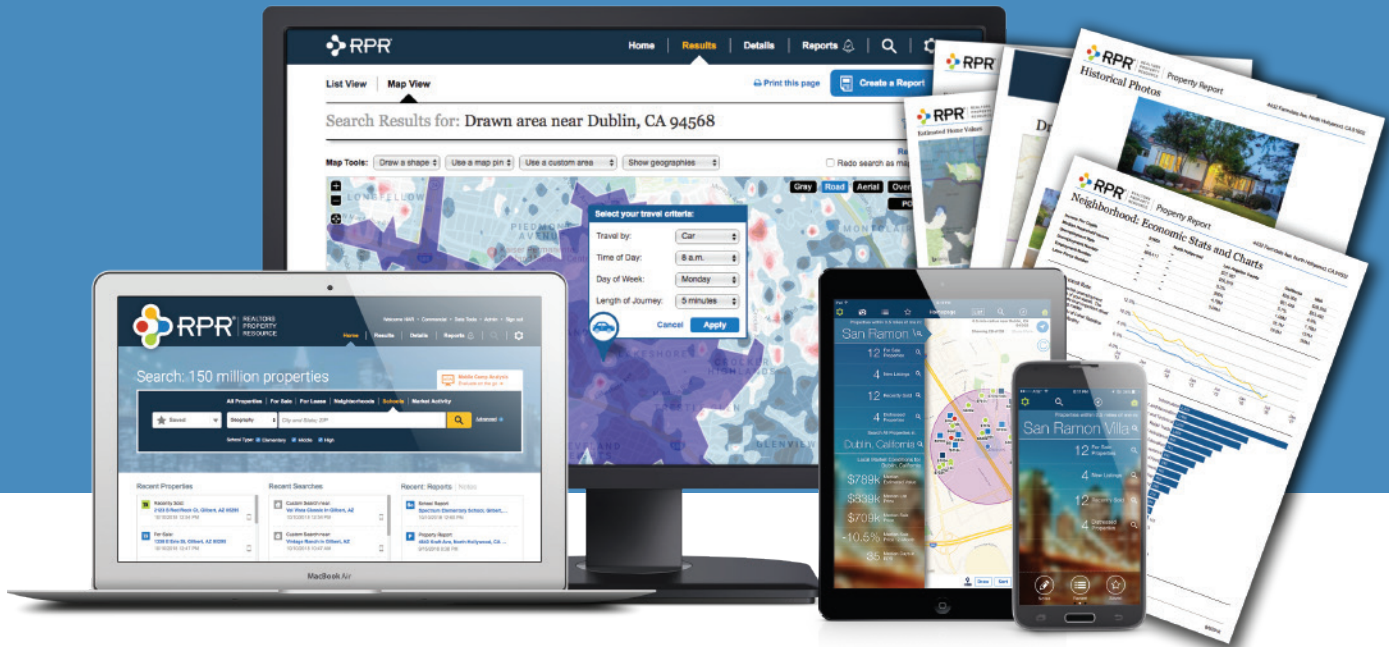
RPR

Home | Results | Details | Reports

List View | Map View

Print this page

Create a Report

Search Results for: Drawn area near Dublin, CA 94568

Map Tools: Draw a shape | Use a map pin | Use a custom area | Show geographies

Redo search as ma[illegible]

Gray | Road | Aerial | Over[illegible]

Select your travel criteria:

Travel by: Car

Time of Day: 8 a.m.

Day of Week: Monday

Length of Journey: 5 minutes

Cancel | Apply

LONGFELLOW

PIEDMONT AVENUE

MONTCLAIR

LAKESHORE

GLENVIEW

RPR REALTORS PROPERTY RESOURCE

Home | Results | Details | Reports

Search: 150 million properties

All Properties | For Sale | For Lease | Neighborhoods | Schools | Market Activity

Recent Properties

Recent Searches

Recent Reports | Notes

MacBook Air

Properties within 0.5 miles of San Ramon

San Ramon

12 For Sale Properties

4 New Listings

12 Recently Sold

4 Distressed Properties

Dublin, California

$789k

$839k

$709k

-10.5%

35

San Ramon Villa

12 For Sale Properties

4 New Listings

12 Recently Sold

4 Distressed Properties

RPR

Property Report

Historical Photos

Estimated Home Values

Neighborhood: Economic Stats and Charts